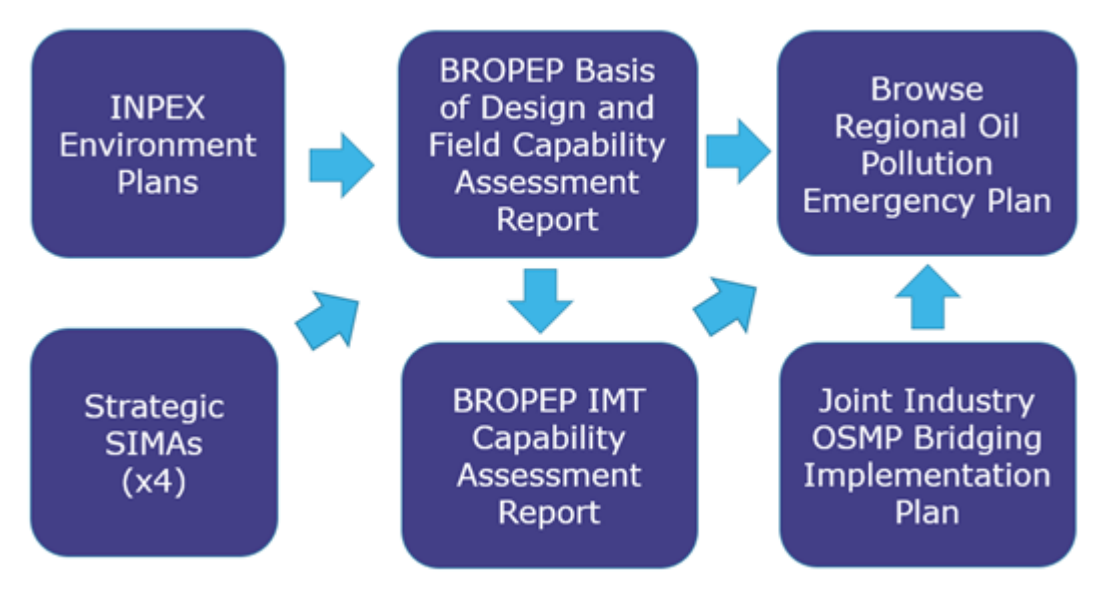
INPEX Environment Plans

BROPEP Basis of Design and Field Capability Assessment Report

Browse Regional Oil Pollution Emergency Plan

Strategic SIMAs (x4)

BROPEP IMT Capability Assessment Report

Joint Industry OSMP Bridging Implementation Plan